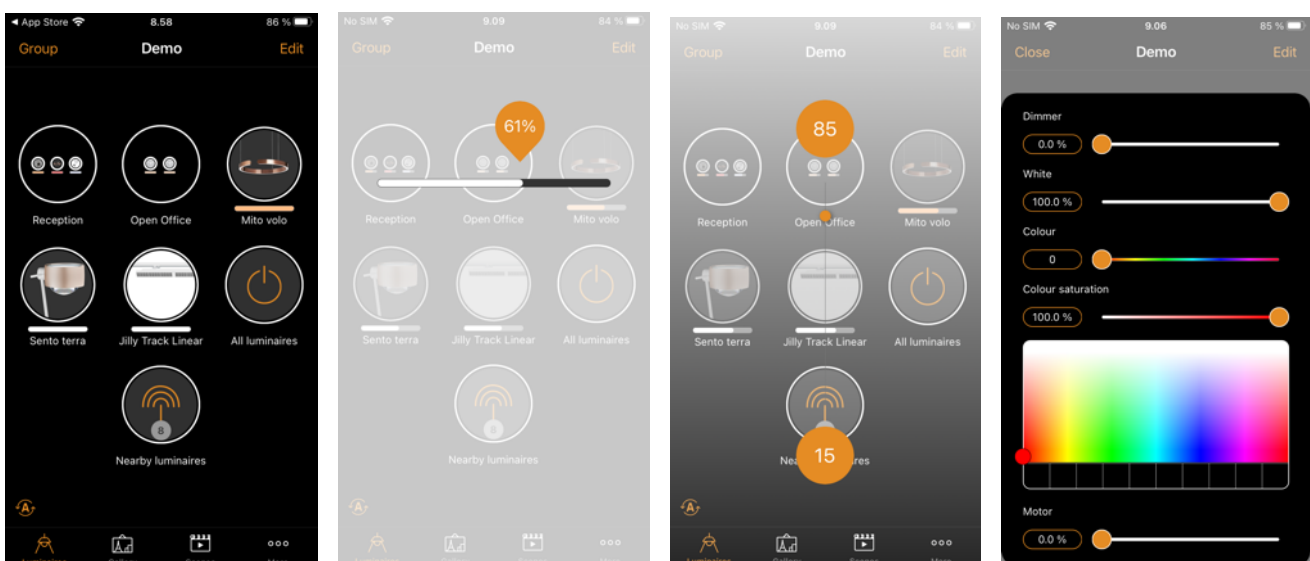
◀ App Store 8.58 86 %
Group Demo Edit
Reception
Open Office
Mito volo
Sento terra
Jilly Track Linear
All luminaires
8
Nearby luminaires

No SIM 9.09 84 %
Group Demo Edit
61%
Reception
Open Office
Mito volo
Sento terra
Jilly Track Linear
All luminaires
8
Nearby luminaires

No SIM 9.09 84 %
Group Demo Edit
85
Reception
Open Office
Mito volo
Sento terra
Jilly Track Linear
All luminaires
15
Nea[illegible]ires

No SIM 9.06 85 %
Close Demo Edit
Dimmer
0.0 %
White
100.0 %
Colour
0
Colour saturation
100.0 %
Motor
0.0 %